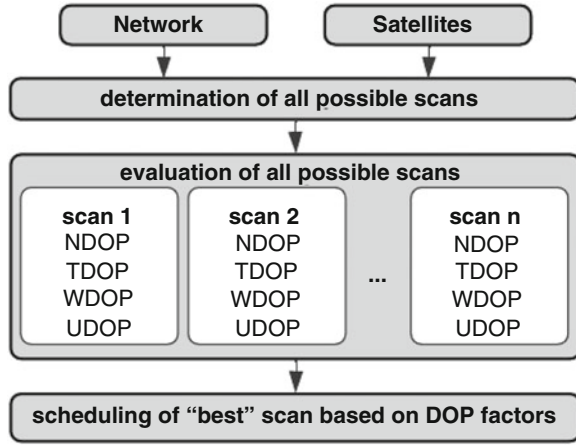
Network

Satellites

determination of all possible scans

evaluation of all possible scans

scan 1
NDOP
TDOP
WDOP
UDOP

scan 2
NDOP
TDOP
WDOP
UDOP

...

scan n
NDOP
TDOP
WDOP
UDOP

scheduling of "best" scan based on DOP factors